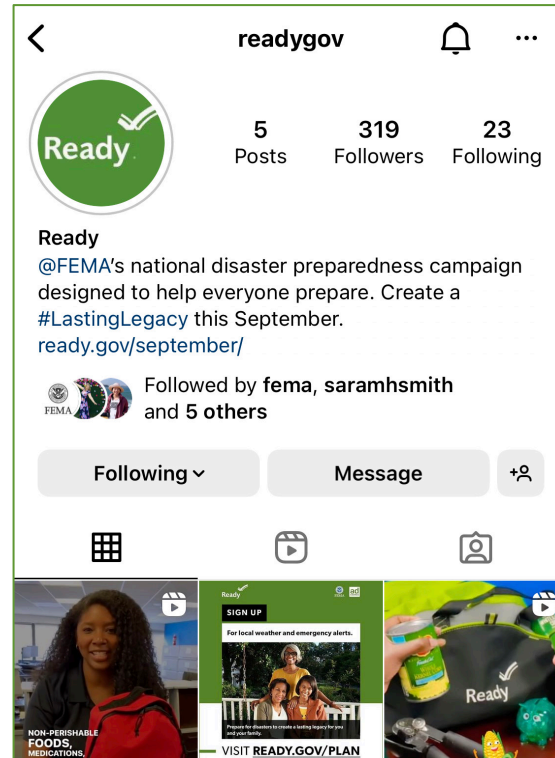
readygov

Ready

5 Posts
319 Followers
23 Following

Ready
@FEMA's national disaster preparedness campaign designed to help everyone prepare. Create a #LastingLegacy this September.
ready.gov/september/

FEMA

Followed by fema, saramhsmith and 5 others

Following
Message

NON-PERISHABLE FOODS, MEDICATIONS,

Ready
ad
SIGN UP
For local weather and emergency alerts.
Prepare for disasters to create a lasting legacy for you and your family.
VISIT READY.GOV/PLAN

Ready